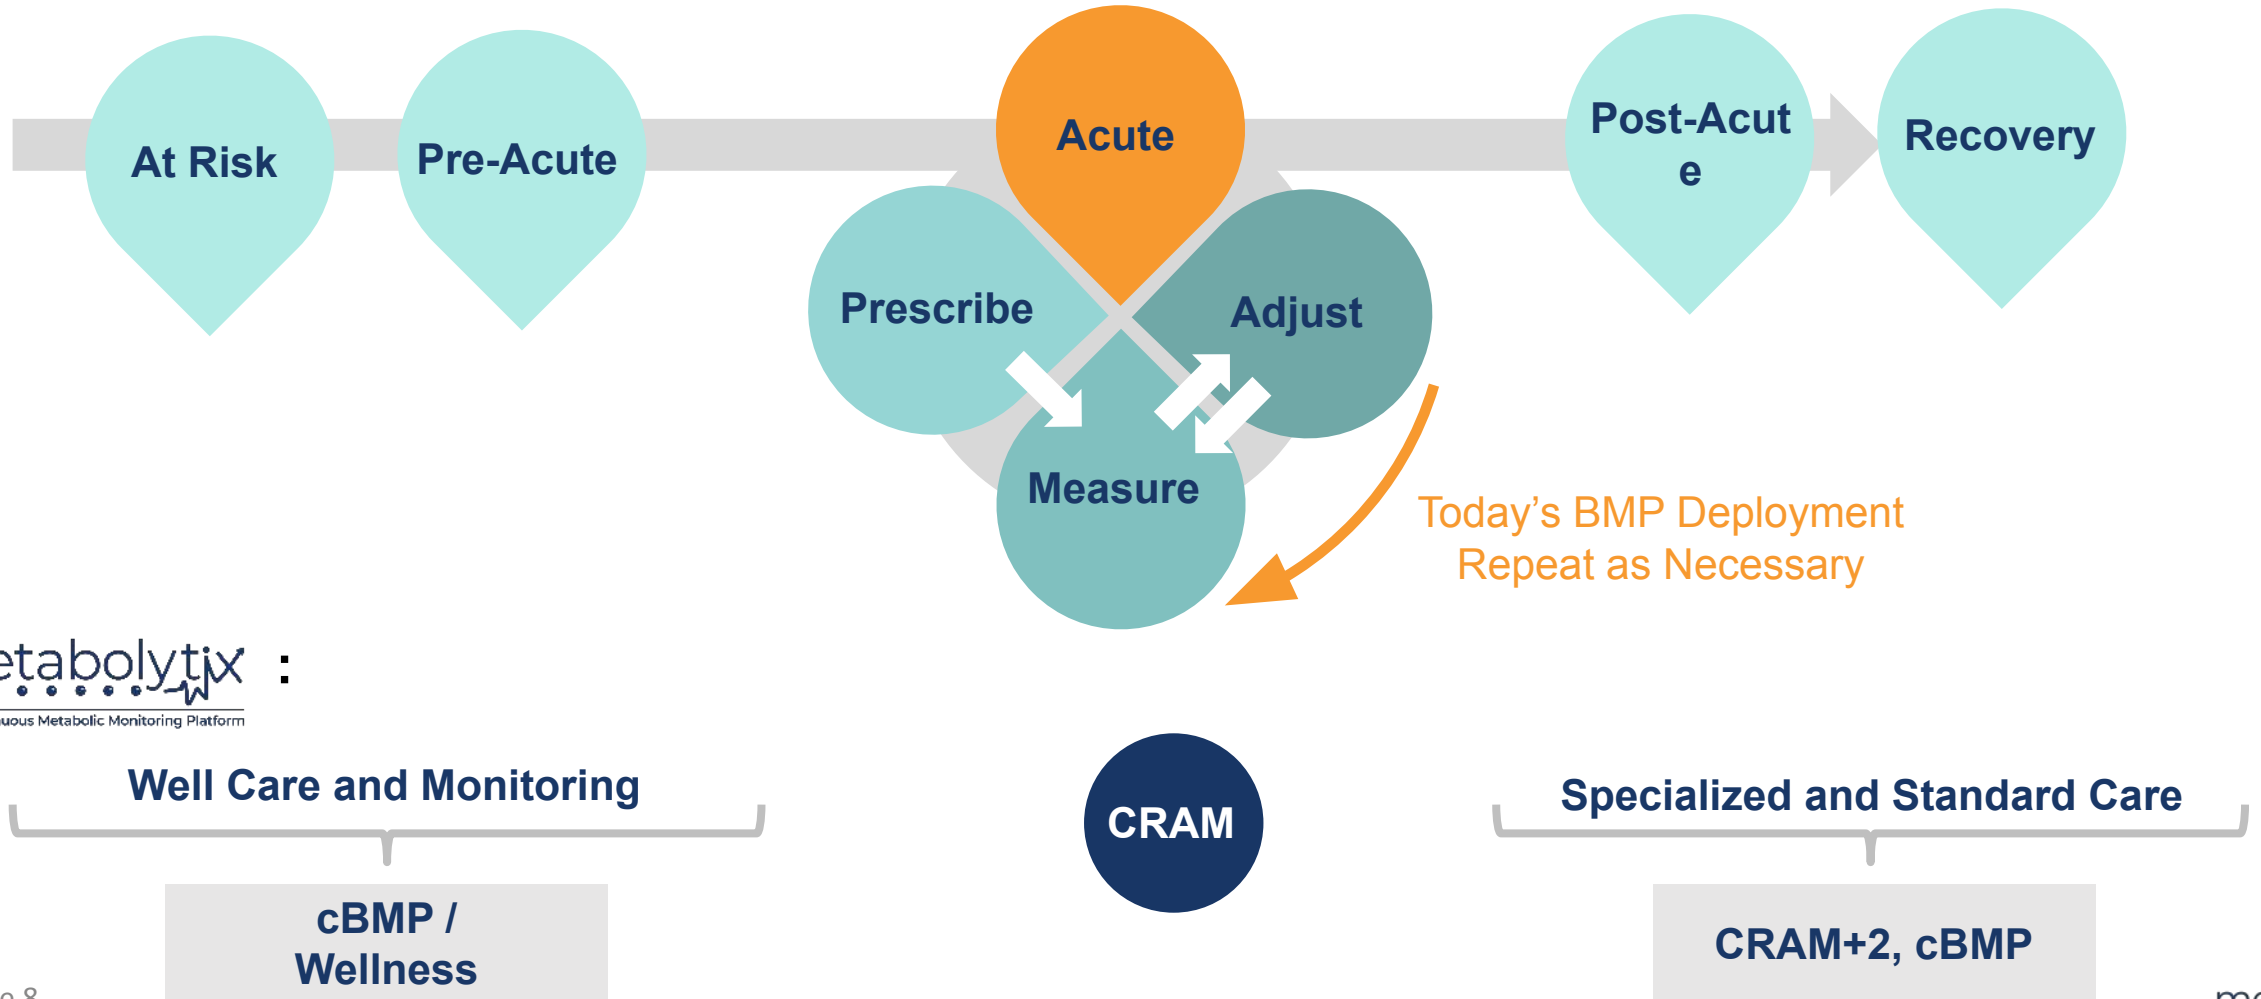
At Risk

Pre-Acute

Acute

Post-Acut e

Recovery

Prescribe

Adjust

Measure

Today's BMP Deployment
Repeat as Necessary

etabolytix :
uous Metabolic Monitoring Platform

Well Care and Monitoring

CRAM

Specialized and Standard Care

cBMP / Wellness

CRAM+2, cBMP

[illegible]

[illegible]